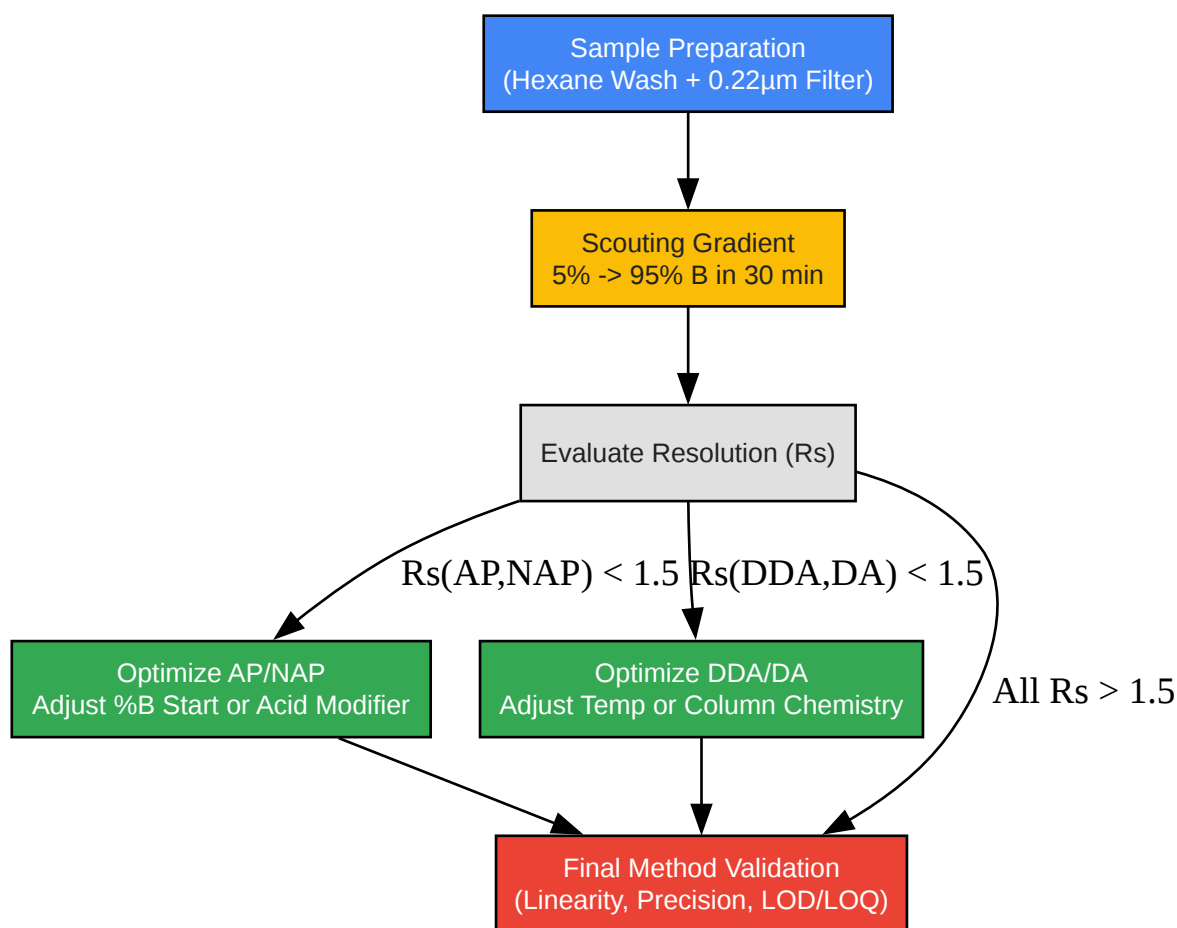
Sample Preparation
(Hexane Wash + 0.22µm Filter)

Scouting Gradient
5% -> 95% B in 30 min

Evaluate Resolution (Rs)

Rs(AP,NAP) < 1.5

Rs(DDA,DA) < 1.5

All Rs > 1.5

Optimize AP/NAP
Adjust %B Start or Acid Modifier

Optimize DDA/DA
Adjust Temp or Column Chemistry

Final Method Validation
(Linearity, Precision, LOD/LOQ)